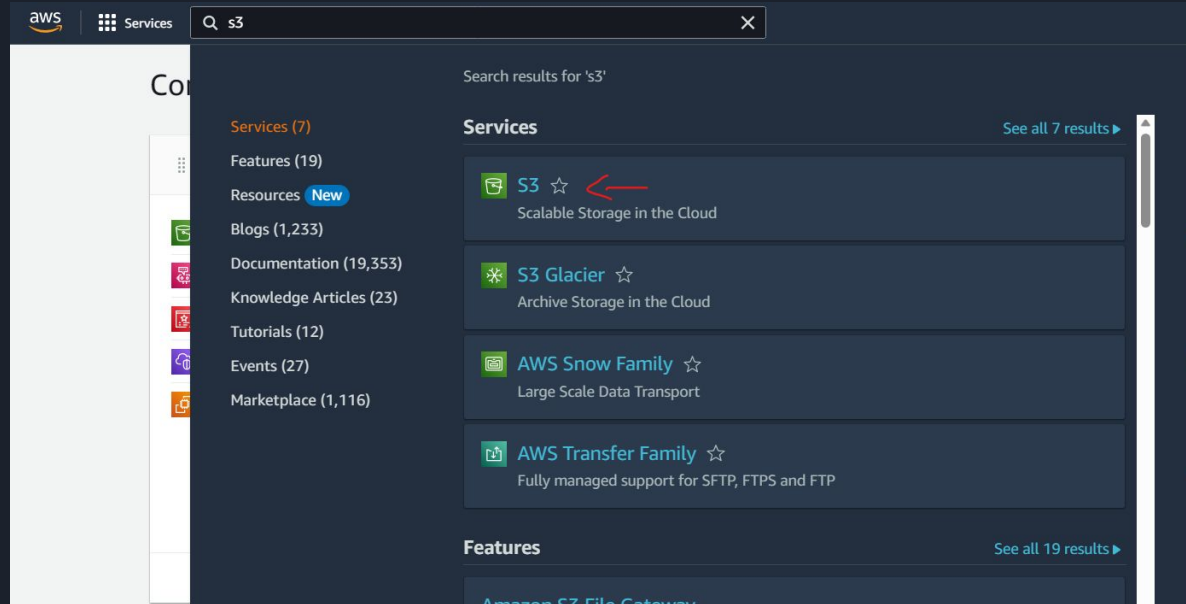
aws Services s3

Co

Search results for 's3'

Services (7)
Features (19)
Resources New
Blogs (1,233)
Documentation (19,353)
Knowledge Articles (23)
Tutorials (12)
Events (27)
Marketplace (1,116)

Services
See all 7 results ▶

S3
Scalable Storage in the Cloud

S3 Glacier
Archive Storage in the Cloud

AWS Snow Family
Large Scale Data Transport

AWS Transfer Family
Fully managed support for SFTP, FTPS and FTP

Features
See all 19 results ▶

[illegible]